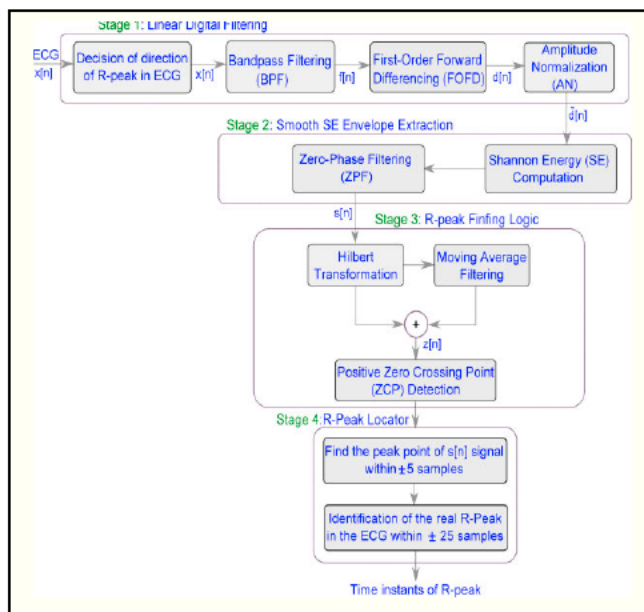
Stage 1: Linear Digital Filtering

ECG
x[n]

Decision of direction of R-peak in ECG

x[n]

Bandpass Filtering (BPF)

f[n]

First-Order Forward Differencing (FOFD)

d[n]

Amplitude Normalization (AN)

$\bar{d}$[n]

Stage 2: Smooth SE Envelope Extraction

Zero-Phase Filtering (ZPF)

Shannon Energy (SE) Computation

s[n]

Stage 3: R-peak Finfing Logic

Hilbert Transformation

Moving Average Filtering

+

z[n]

Positive Zero Crossing Point (ZCP) Detection

Stage 4: R-Peak Locator

Find the peak point of s[n] signal within ± 5 samples

Identification of the real R-Peak in the ECG within ± 25 samples

Time instants of R-peak